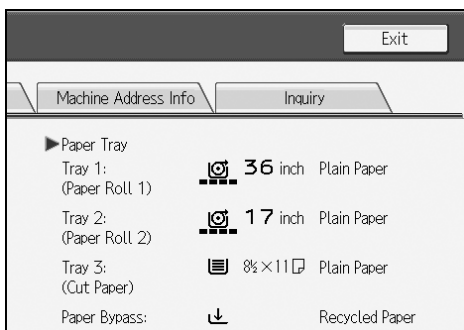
Exit

Machine Address Info

Inquiry

▶Paper Tray

Tray 1:
(Paper Roll 1)
36 inch Plain Paper

Tray 2:
(Paper Roll 2)
17 inch Plain Paper

Tray 3:
(Cut Paper)
$8\frac{1}{2}\times11$ Plain Paper

Paper Bypass:
Recycled Paper